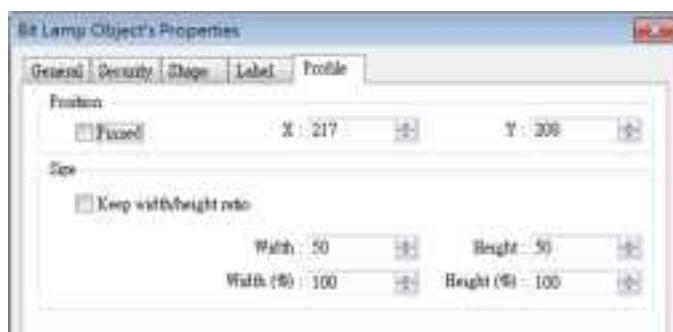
Bit Lamp Object's Properties

General | Security | Shape | Label | Profile

Position

Fixed

X : 217

Y : 208

Size

Keep width/height ratio

Width : 50

Height : 50

Width (%) : 100

Height (%) : 100